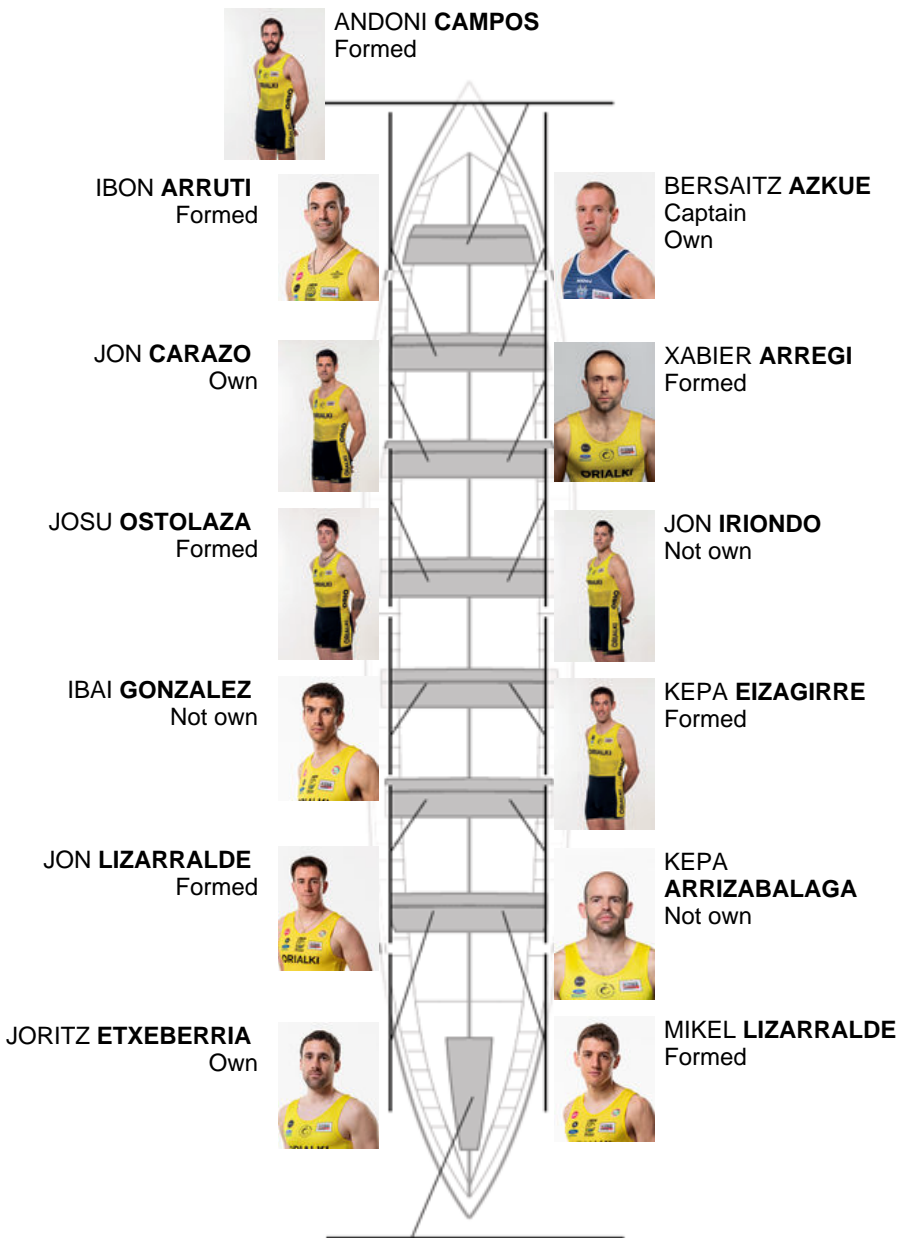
ANDONI **CAMPOS**
Formed

IBON **ARRUTI**
Formed

BERSAITZ **AZKUE**
Captain
Own

JON **CARAZO**
Own

XABIER **ARREGI**
Formed

JOSU **OSTOLAZA**
Formed

JON **IRIONDO**
Not own

IBAI **GONZALEZ**
Not own

KEPA **EIZAGIRRE**
Formed

JON **LIZARRALDE**
Formed

KEPA **ARRIZABALAGA**
Not own

JORITZ **ETXEBERRIA**
Own

MIKEL **LIZARRALDE**
Formed